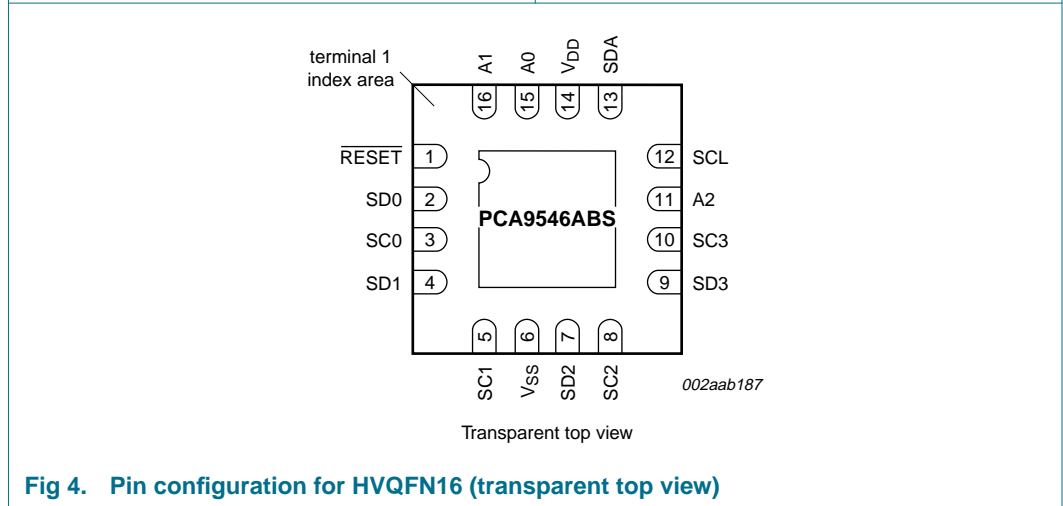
terminal 1 index area

A1 A0 $V_{DD}$ SDA

16 15 14 13

$\overline{RESET}$ 1

SD0 2

SC0 3

SD1 4

PCA9546ABS

12 SCL

11 A2

10 SC3

9 SD3

5 6 7 8

SC1 $V_{SS}$ SD2 SC2

002aab187

Transparent top view

Fig 4. Pin configuration for HVQFN16 (transparent top view)